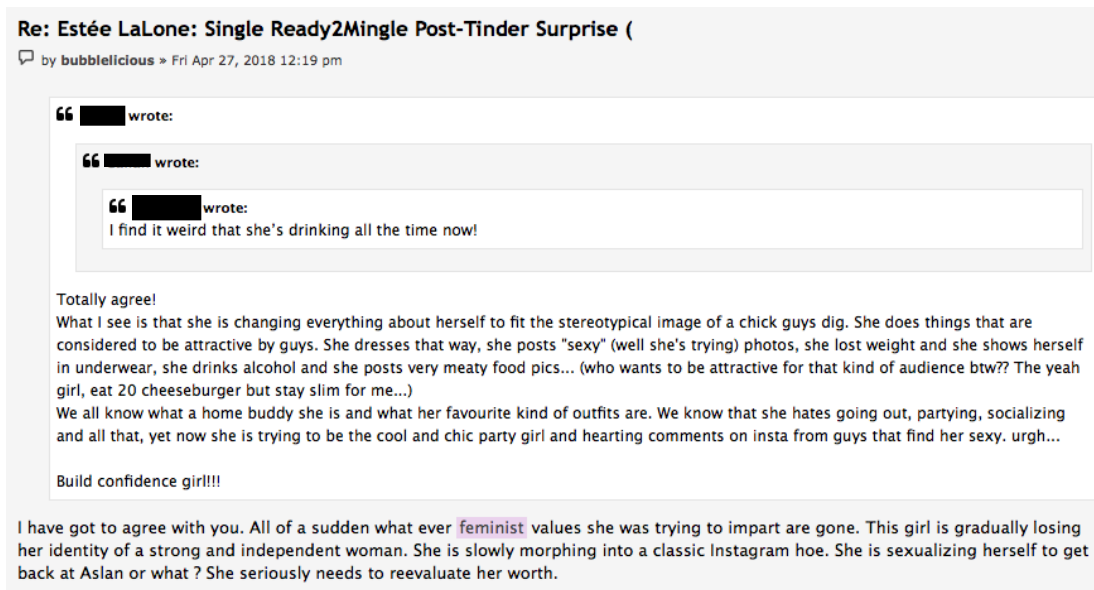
Re: Estée LaLone: Single Ready2Mingle Post-Tinder Surprise (

by bubblelicious » Fri Apr 27, 2018 12:19 pm

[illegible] wrote:

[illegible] wrote:

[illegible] wrote:
I find it weird that she's drinking all the time now!

Totally agree!
What I see is that she is changing everything about herself to fit the stereotypical image of a chick guys dig. She does things that are considered to be attractive by guys. She dresses that way, she posts "sexy" (well she's trying) photos, she lost weight and she shows herself in underwear, she drinks alcohol and she posts very meaty food pics... (who wants to be attractive for that kind of audience btw?? The yeah girl, eat 20 cheeseburger but stay slim for me...)
We all know what a home buddy she is and what her favourite kind of outfits are. We know that she hates going out, partying, socializing and all that, yet now she is trying to be the cool and chic party girl and hearting comments on insta from guys that find her sexy. urgh...

Build confidence girl!!!

I have got to agree with you. All of a sudden what ever feminist values she was trying to impart are gone. This girl is gradually losing her identity of a strong and independent woman. She is slowly morphing into a classic Instagram hoe. She is sexualizing herself to get back at Aslan or what ? She seriously needs to reevaluate her worth.